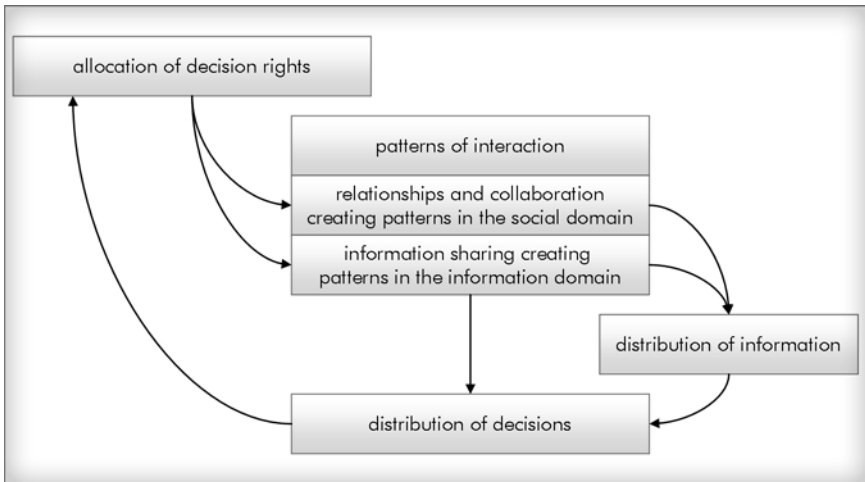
allocation of decision rights

patterns of interaction

relationships and collaboration creating patterns in the social domain

information sharing creating patterns in the information domain

distribution of information

distribution of decisions